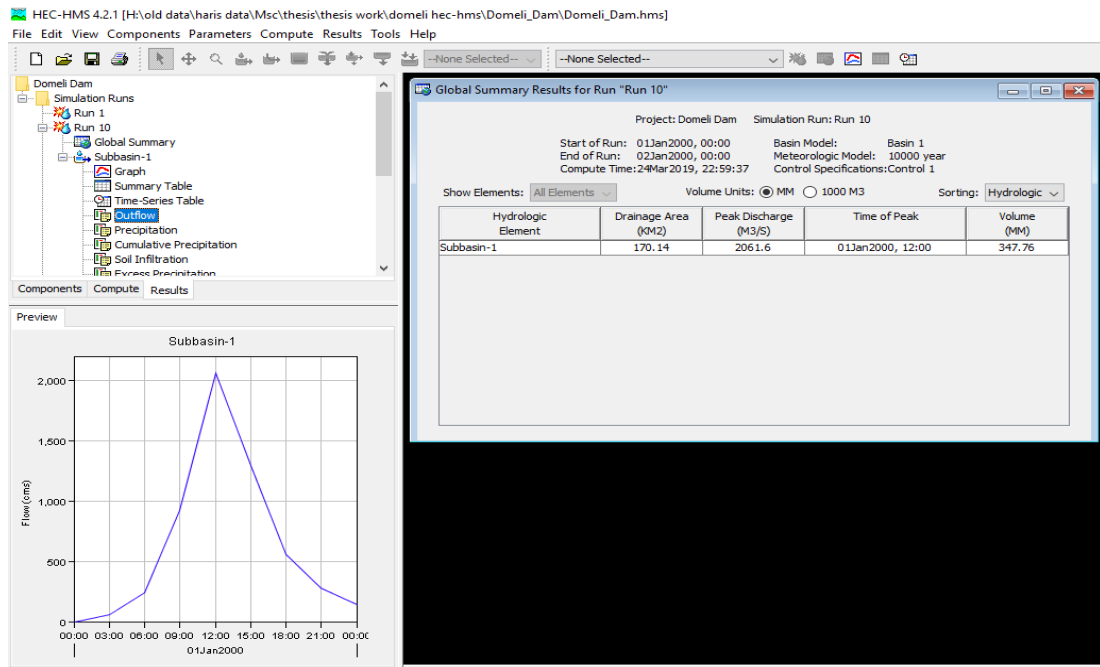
HEC-HMS 4.2.1 [H:\old data\haris data\Msc\thesis\thesis work\domeli hec-hms\Domeli_Dam\Domeli_Dam.hms]

File Edit View Components Parameters Compute Results Tools Help

--None Selected-- --None Selected--

Domeli Dam
Simulation Runs
Run 1
Run 10
Global Summary
Subbasin-1
Graph
Summary Table
Time-Series Table
Outflow
Precipitation
Cumulative Precipitation
Soil Infiltration
Excess Precipitation

Components Compute Results

Preview

Subbasin-1

2,000
1,500
1,000
500
0
Flow (cms)
00:00 03:00 06:00 09:00 12:00 15:00 18:00 21:00 00:0
01Jan2000

Global Summary Results for Run "Run 10"

Project: Domeli Dam Simulation Run: Run 10

Start of Run: 01Jan2000, 00:00 Basin Model: Basin 1
End of Run: 02Jan2000, 00:00 Meteorologic Model: 10000 year
Compute Time:24Mar2019, 22:59:37 Control Specifications:Control 1

Show Elements: All Elements Volume Units: MM 1000 M3 Sorting: Hydrologic

| Hydrologic Element | Drainage Area (KM2) | Peak Discharge (M3/S) | Time of Peak | Volume (MM) |
|---|---|---|---|---|
| Subbasin-1 | 170.14 | 2061.6 | 01Jan2000, 12:00 | 347.76 |